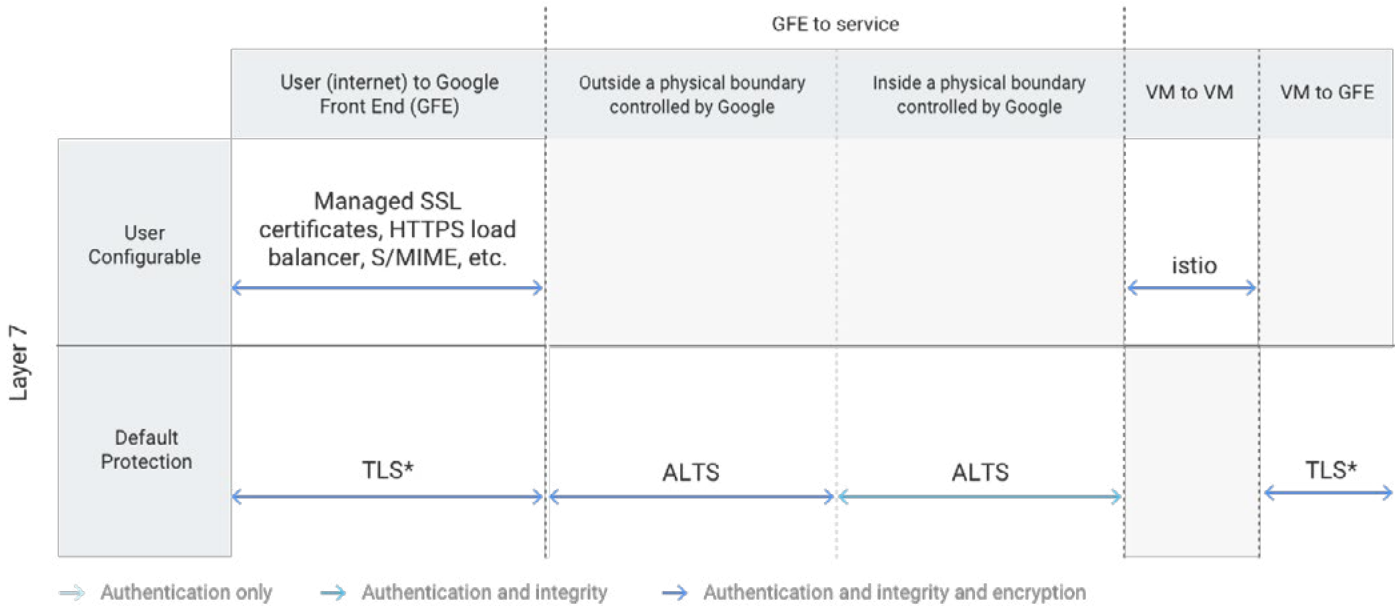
GFE to service

| | User (internet) to Google Front End (GFE) | Outside a physical boundary controlled by Google | Inside a physical boundary controlled by Google | VM to VM | VM to GFE |
|---|---|---|---|---|---|
| User Configurable | Managed SSL certificates, HTTPS load balancer, S/MIME, etc. | | | istio | |
| Default Protection | TLS* | ALTS | ALTS | | TLS* |

Layer 7

Authentication only
Authentication and integrity
Authentication and integrity and encryption